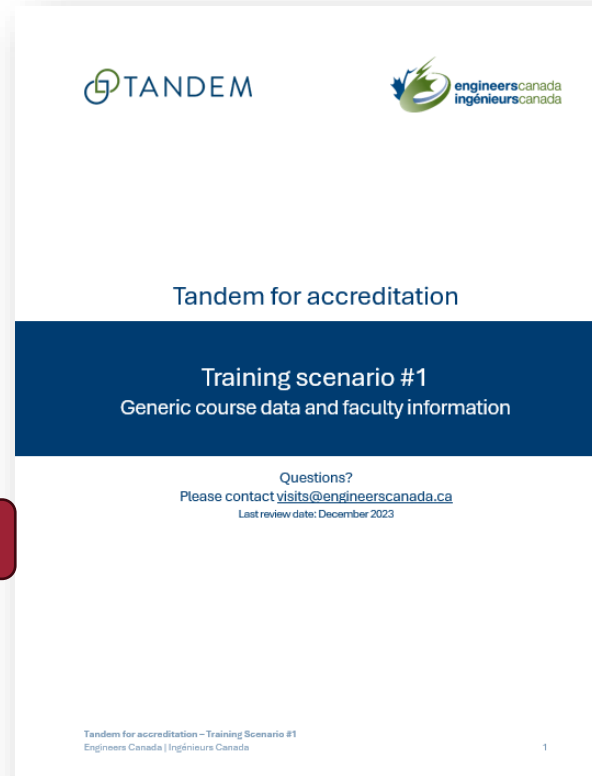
TANDEM

engineerscanada
ingénieurscanada

Tandem for accreditation

Training scenario #1
Generic course data and faculty information

Questions?
Please contact visits@engineerscanada.ca
Last review date: December 2023

Tandem for accreditation – Training Scenario #1
Engineers Canada | Ingénieurs Canada

1